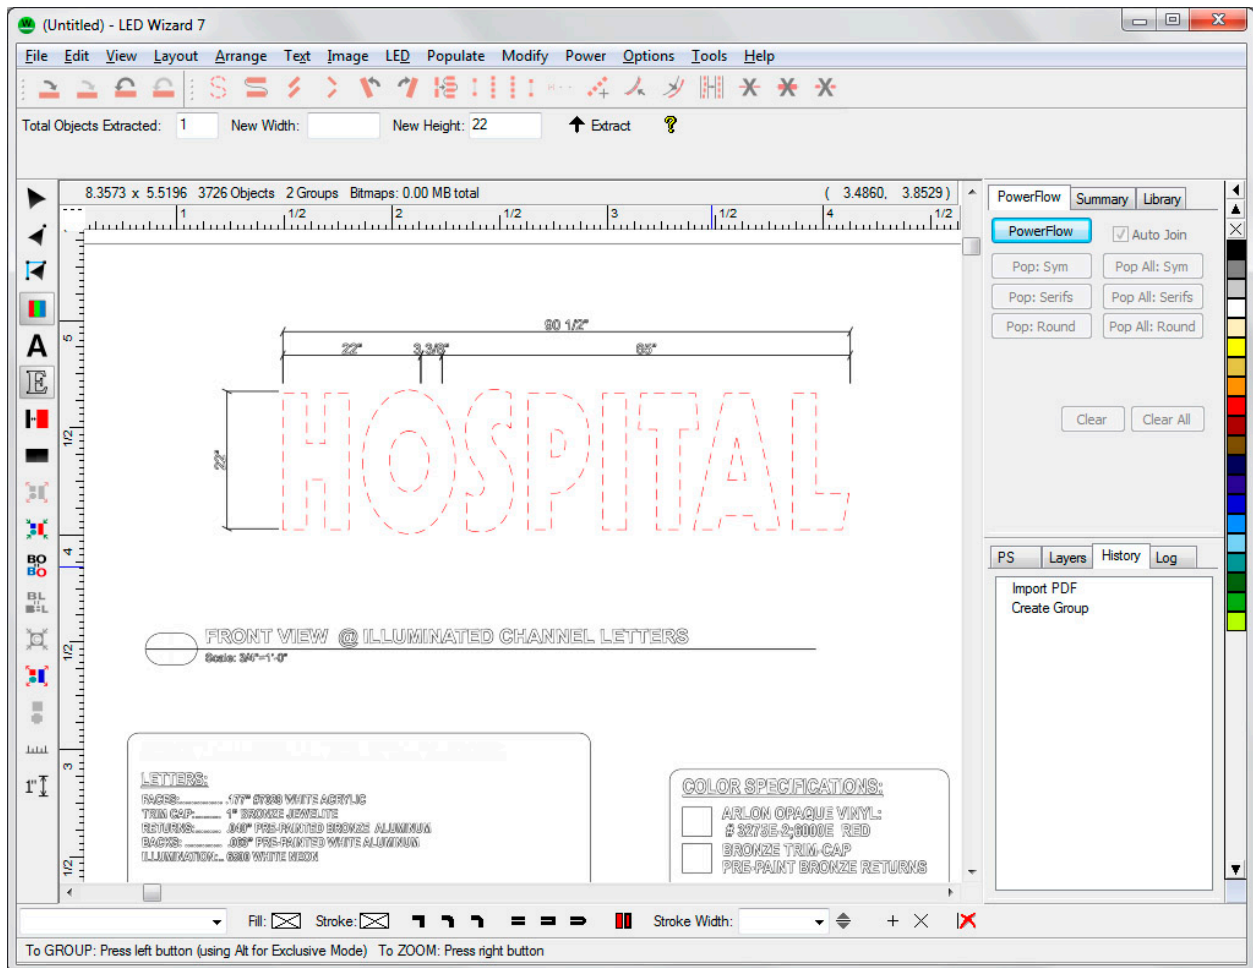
(Untitled) - LED Wizard 7

File Edit View Layout Arrange Text Image LED Populate Modify Power Options Tools Help

Total Objects Extracted: 1 New Width: New Height: 22 Extract

8.3573 x 5.5196 3726 Objects 2 Groups Bitmaps: 0.00 MB total ( 3.4860, 3.8529 )

1 1/2 2 1/2 3 1/2 4 1/2

90 1/2"
22" 3 3/8" 65"
22"

HOSPITAL

FRONT VIEW @ ILLUMINATED CHANNEL LETTERS
Scale: 3/4"=1'-0"

LETTERS:
FACES:.......... .177" #7328 WHITE ACRYLIC
TRIM CAP:........ 1" BRONZE JEWELITE
RETURNS:........ .040" PRE-PAINTED BRONZE ALUMINUM
BACKS:........... .063" PRE-PAINTED WHITE ALUMINUM
ILLUMINATION:.. 6500 WHITE NEON

COLOR SPECIFICATIONS:
ARLON OPAQUE VINYL:
# 3275E-2;6000E RED
BRONZE TRIM-CAP
PRE-PAINT BRONZE RETURNS

PowerFlow Summary Library
PowerFlow Auto Join
Pop: Sym Pop All: Sym
Pop: Serifs Pop All: Serifs
Pop: Round Pop All: Round
Clear Clear All

PS Layers History Log
Import PDF
Create Group

Fill: Stroke: Stroke Width:

To GROUP: Press left button (using Alt for Exclusive Mode) To ZOOM: Press right button